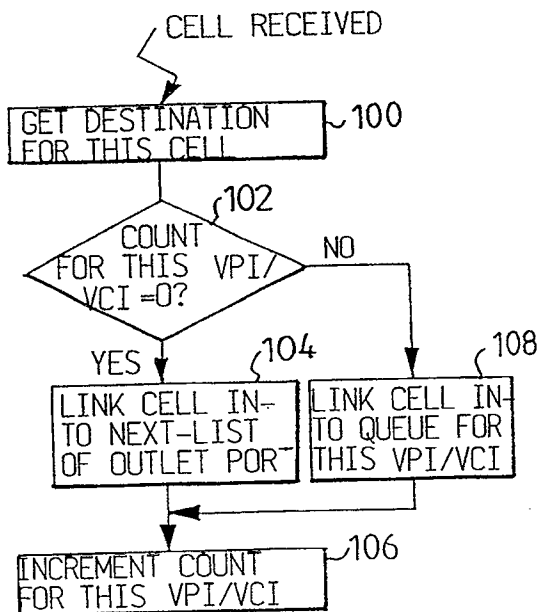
CELL RECEIVED

GET DESTINATION FOR THIS CELL

100

102

COUNT FOR THIS VPI/VCI =0?

NO

YES

104

108

LINK CELL INTO NEXT-LIST OF OUTLET POR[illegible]

LINK CELL INTO QUEUE FOR THIS VPI/VCI

106

INCREMENT COUNT FOR THIS VPI/VCI